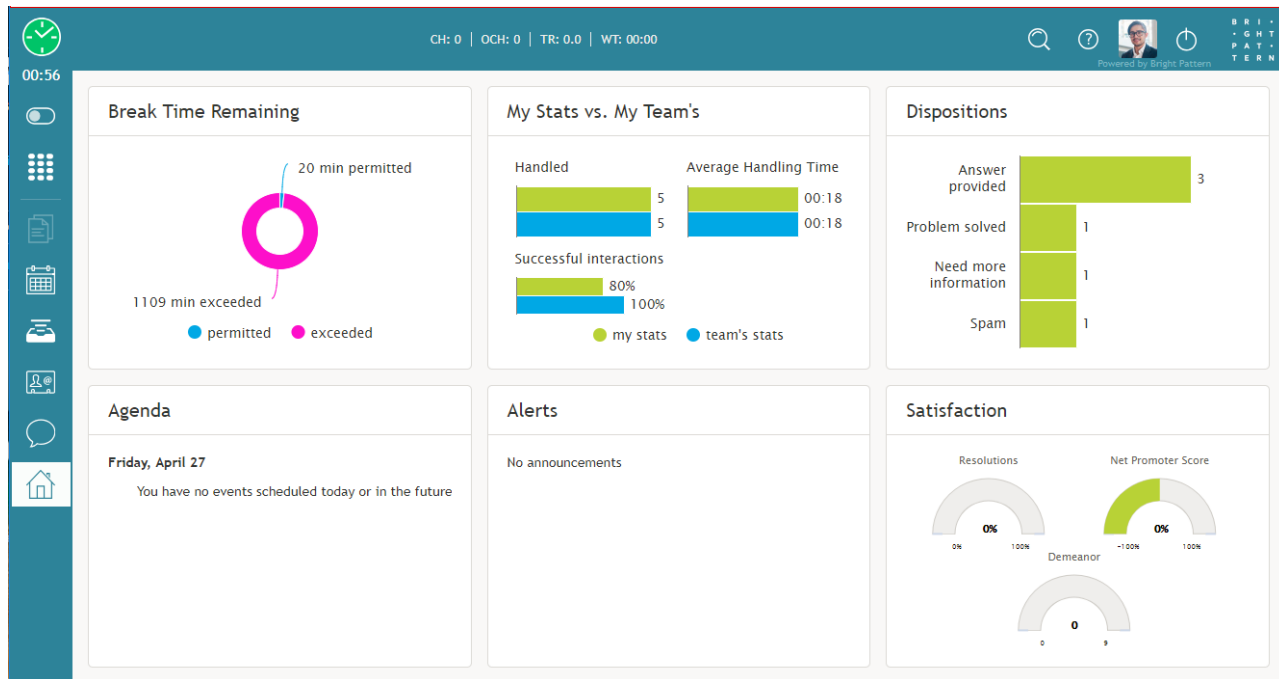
00:56

CH: 0 | OCH: 0 | TR: 0.0 | WT: 00:00

BRI · GHT PAT · TERN

Powered by Bright Pattern

Break Time Remaining

20 min permitted

1109 min exceeded

permitted exceeded

My Stats vs. My Team's

Handled

5

5

Average Handling Time

00:18

00:18

Successful interactions

80%

100%

my stats team's stats

Dispositions

Answer provided 3

Problem solved 1

Need more information 1

Spam 1

Agenda

Friday, April 27

You have no events scheduled today or in the future

Alerts

No announcements

Satisfaction

Resolutions

0%

0% 100%

Net Promoter Score

0%

-100% 100%

Demeanor

0

0 9